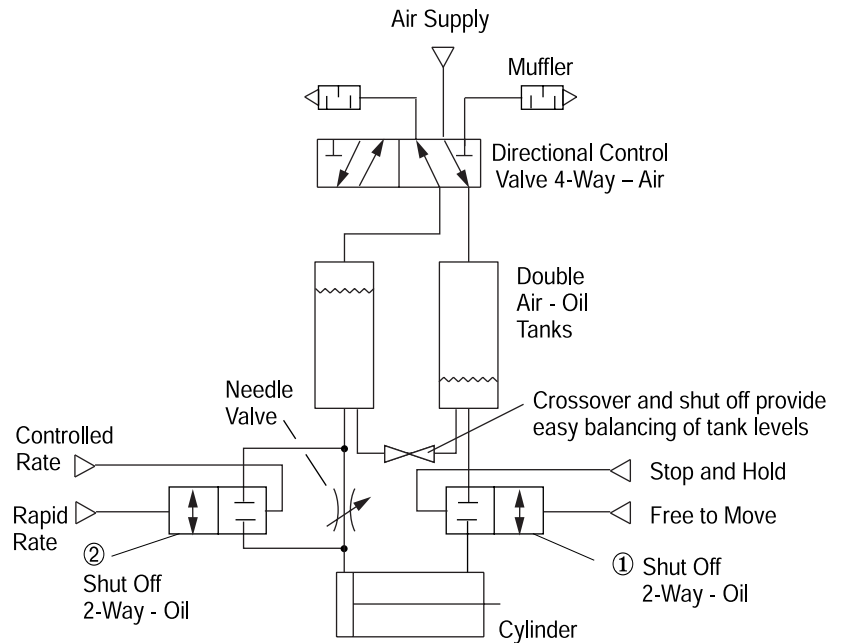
Air Supply

Muffler

Directional Control Valve 4-Way – Air

Double Air - Oil Tanks

Needle Valve

Crossover and shut off provide easy balancing of tank levels

Controlled Rate

Rapid Rate

Stop and Hold

Free to Move

② Shut Off 2-Way - Oil

① Shut Off 2-Way - Oil

Cylinder